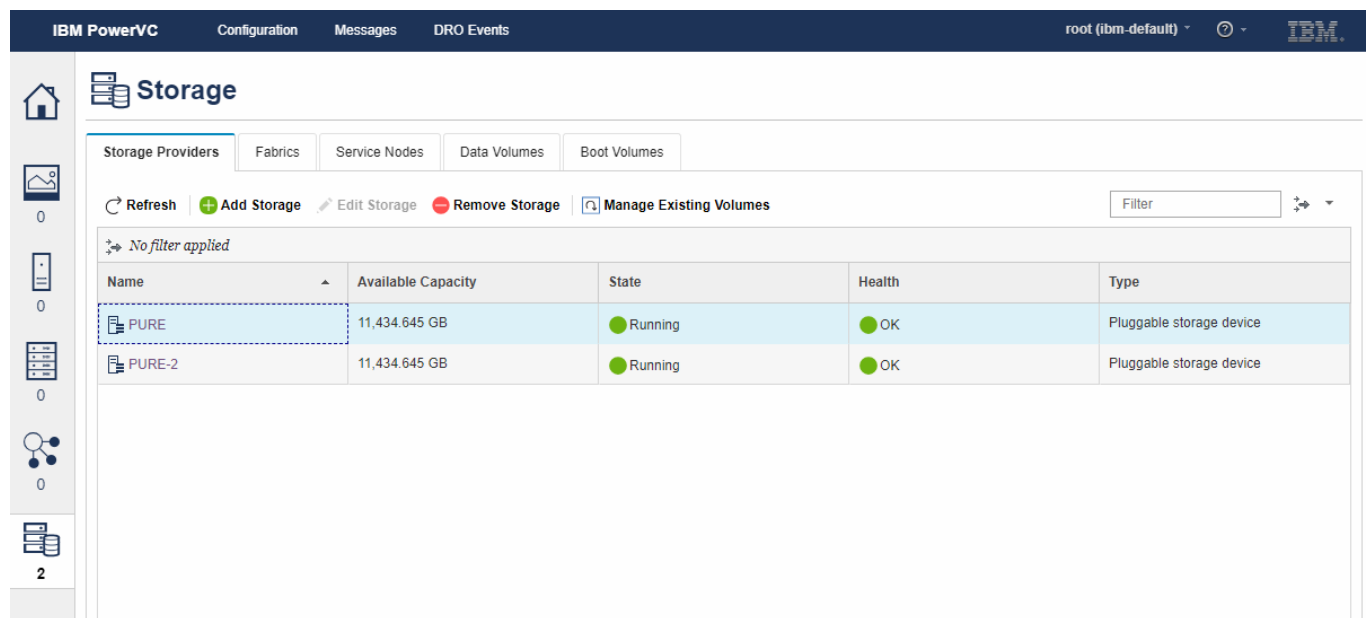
IBM PowerVC Configuration Messages DRO Events root (ibm-default) IBM.

0
0
0
0
2

Storage

Storage Providers | Fabrics | Service Nodes | Data Volumes | Boot Volumes

Refresh | Add Storage | Edit Storage | Remove Storage | Manage Existing Volumes

Filter

No filter applied

| Name | Available Capacity | State | Health | Type |
|---|---|---|---|---|
| PURE | 11,434.645 GB | Running | OK | Pluggable storage device |
| PURE-2 | 11,434.645 GB | Running | OK | Pluggable storage device |